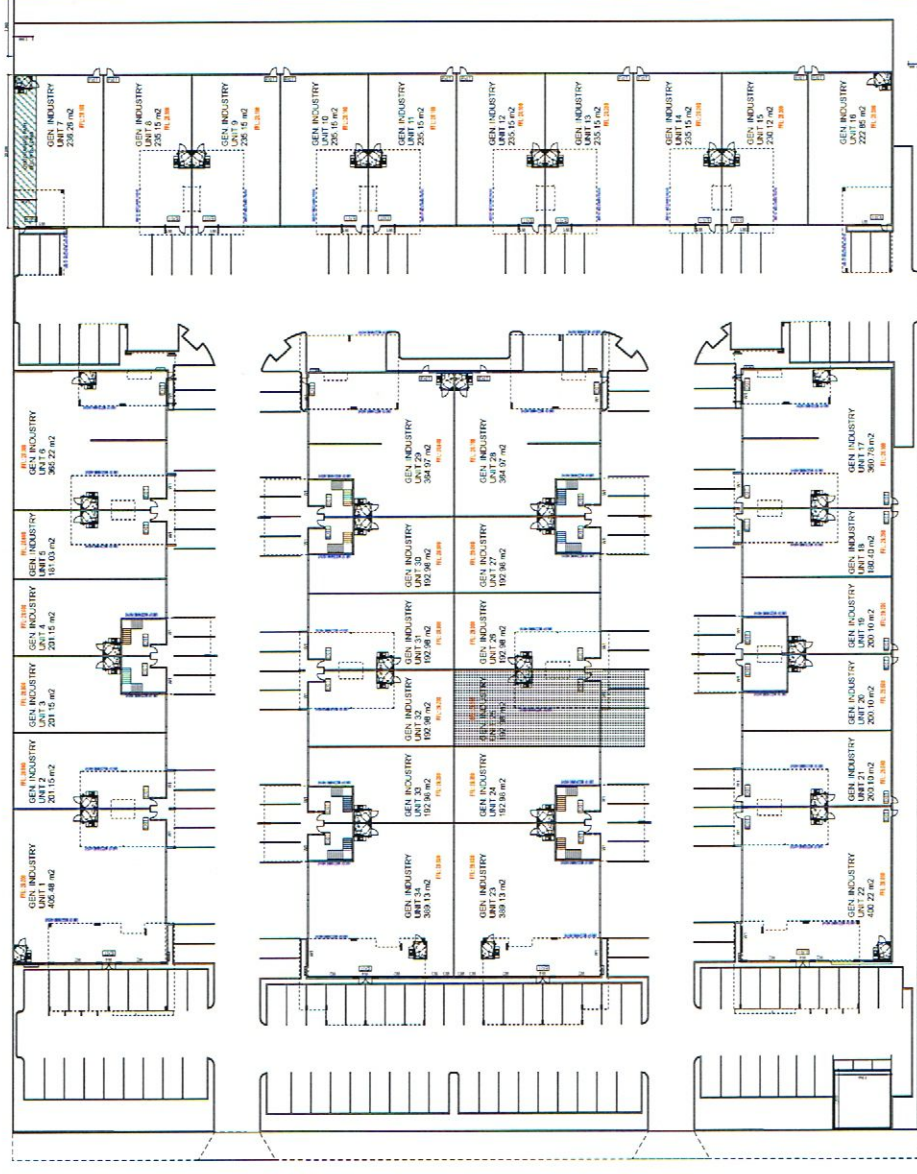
GEN INDUSTRY
UNIT 7
238.25 m2

GEN INDUSTRY
UNIT 8
235.15 m2

GEN INDUSTRY
UNIT 9
235.15 m2

GEN INDUSTRY
UNIT 10
235.15 m2

GEN INDUSTRY
UNIT 11
235.15 m2

GEN INDUSTRY
UNIT 12
235.15 m2

GEN INDUSTRY
UNIT 13
235.15 m2

GEN INDUSTRY
UNIT 14
235.15 m2

GEN INDUSTRY
UNIT 15
230.12 m2

GEN INDUSTRY
UNIT 16
222.85 m2

GEN INDUSTRY
UNIT 6
368.22 m2

GEN INDUSTRY
UNIT 5
181.03 m2

GEN INDUSTRY
UNIT 4
201.15 m2

GEN INDUSTRY
UNIT 3
201.15 m2

GEN INDUSTRY
UNIT 2
201.15 m2

GEN INDUSTRY
UNIT 1
405.48 m2

GEN INDUSTRY
UNIT 29
364.97 m2

GEN INDUSTRY
UNIT 28
364.97 m2

GEN INDUSTRY
UNIT 30
192.98 m2

GEN INDUSTRY
UNIT 27
192.98 m2

GEN INDUSTRY
UNIT 31
192.98 m2

GEN INDUSTRY
UNIT 26
192.98 m2

GEN INDUSTRY
UNIT 32
192.98 m2

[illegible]
UNIT 25
192.98 m2

GEN INDUSTRY
UNIT 33
192.98 m2

GEN INDUSTRY
UNIT 24
192.98 m2

GEN INDUSTRY
UNIT 34
309.13 m2

GEN INDUSTRY
UNIT 23
309.13 m2

GEN INDUSTRY
UNIT 17
360.78 m2

GEN INDUSTRY
UNIT 18
180.40 m2

GEN INDUSTRY
UNIT 19
200.10 m2

GEN INDUSTRY
UNIT 20
200.10 m2

GEN INDUSTRY
UNIT 21
200.10 m2

GEN INDUSTRY
UNIT 22
400.22 m2